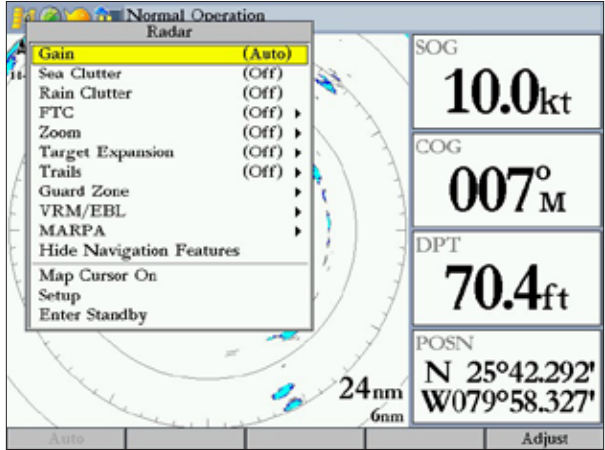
Normal Operation

Radar

| | |
|---|---|
| Gain | (Auto) |
| Sea Clutter | (Off) |
| Rain Clutter | (Off) |
| FTC | (Off) |
| Zoom | (Off) |
| Target Expansion | (Off) |
| Trails | (Off) |
| Guard Zone | |
| VRM/EBL | |
| MARPA | |
| Hide Navigation Features | |
| Map Cursor On | |
| Setup | |
| Enter Standby | |

SOG
10.0kt

COG
007°M

DPT
70.4ft

POSN
N 25°42.292'
W079°58.327'

24nm
6nm

Auto

Adjust